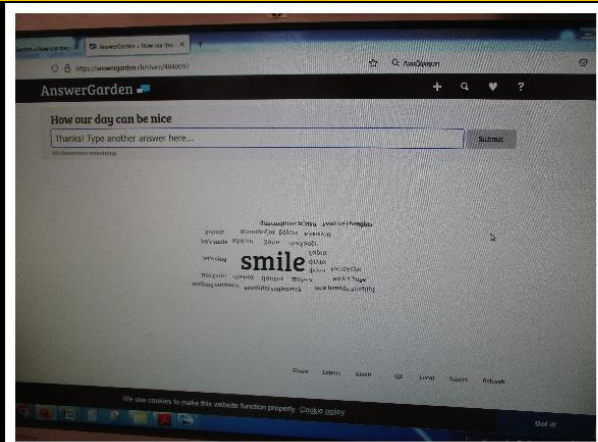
AnswerGarden - How our day... ×
https://answergarden.ch/view/...
AnswerGarden
How our day can be nice
Thanks! Type another answer here...
Submit
smile
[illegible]
Share Export Admin Log Learn Support Refresh
We use cookies to make this website function properly. Cookie policy
Got it!